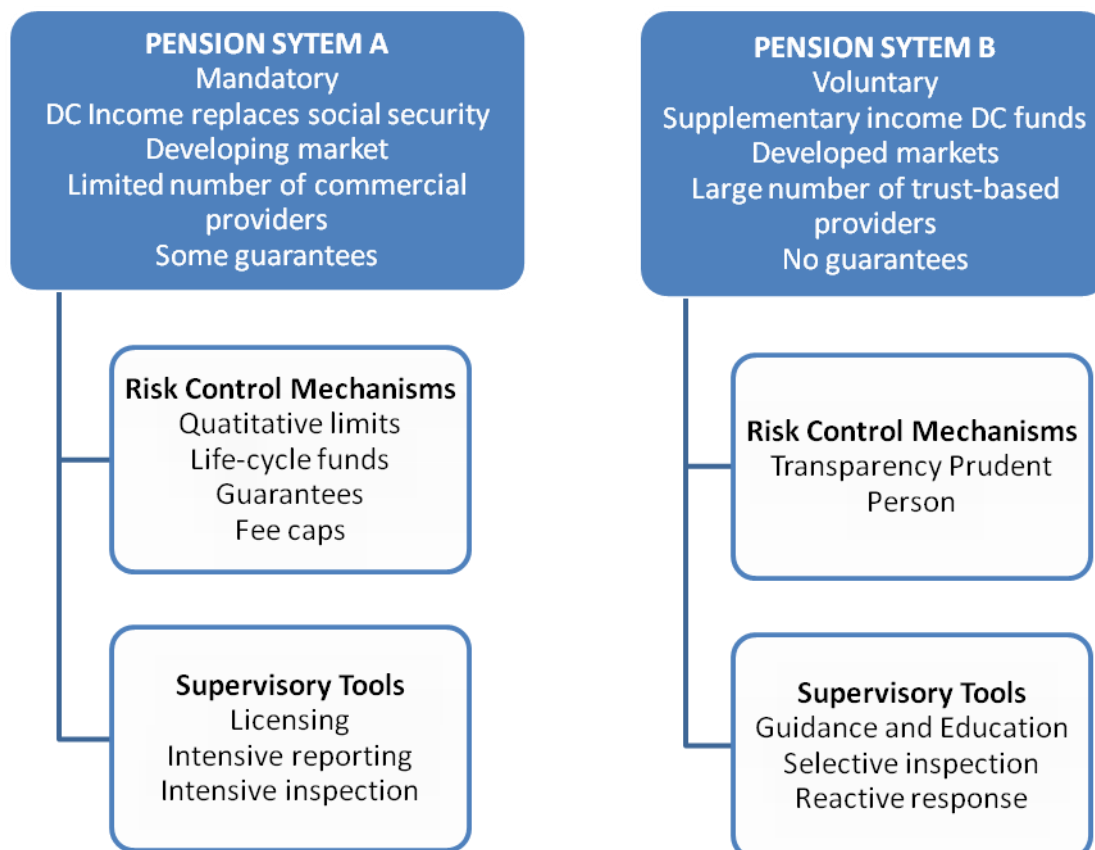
PENSION SYTEM A
Mandatory
DC Income replaces social security
Developing market
Limited number of commercial providers
Some guarantees

Risk Control Mechanisms
Quatitative limits
Life-cycle funds
Guarantees
Fee caps

Supervisory Tools
Licensing
Intensive reporting
Intensive inspection

PENSION SYTEM B
Voluntary
Supplementary income DC funds
Developed markets
Large number of trust-based providers
No guarantees

Risk Control Mechanisms
Transparency Prudent Person

Supervisory Tools
Guidance and Education
Selective inspection
Reactive response